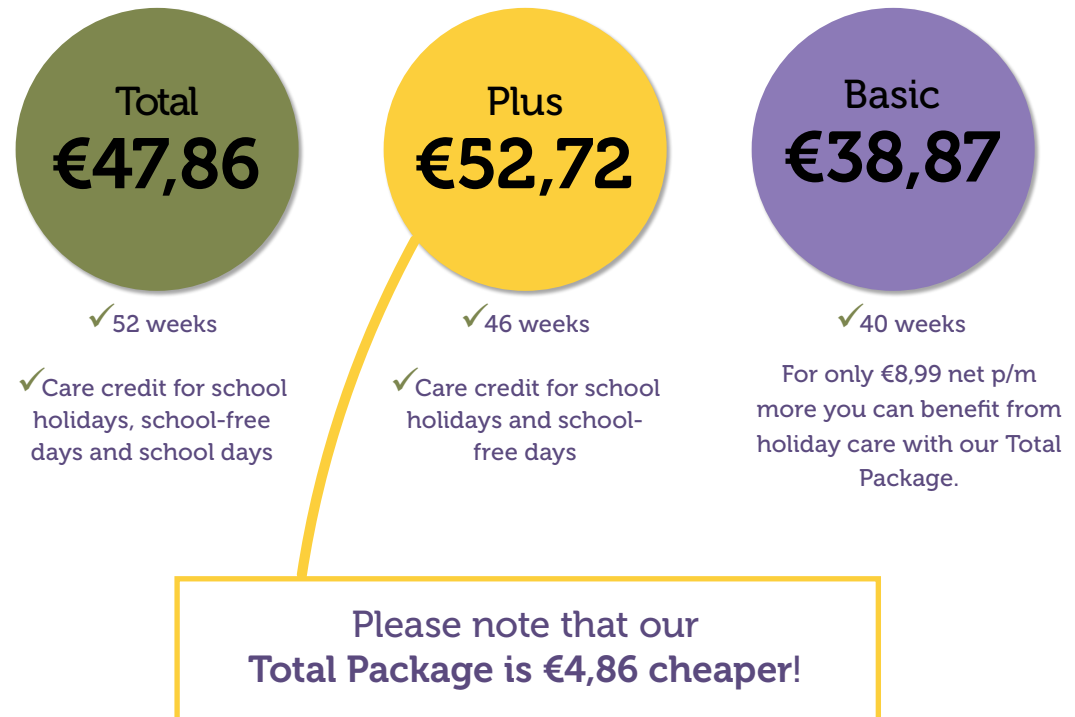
Total
€47,86

✓52 weeks

✓Care credit for school holidays, school-free days and school days

Plus
€52,72

✓46 weeks

✓Care credit for school holidays and school-free days

Basic
€38,87

✓40 weeks

For only €8,99 net p/m more you can benefit from holiday care with our Total Package.

Please note that our
Total Package is €4,86 cheaper!